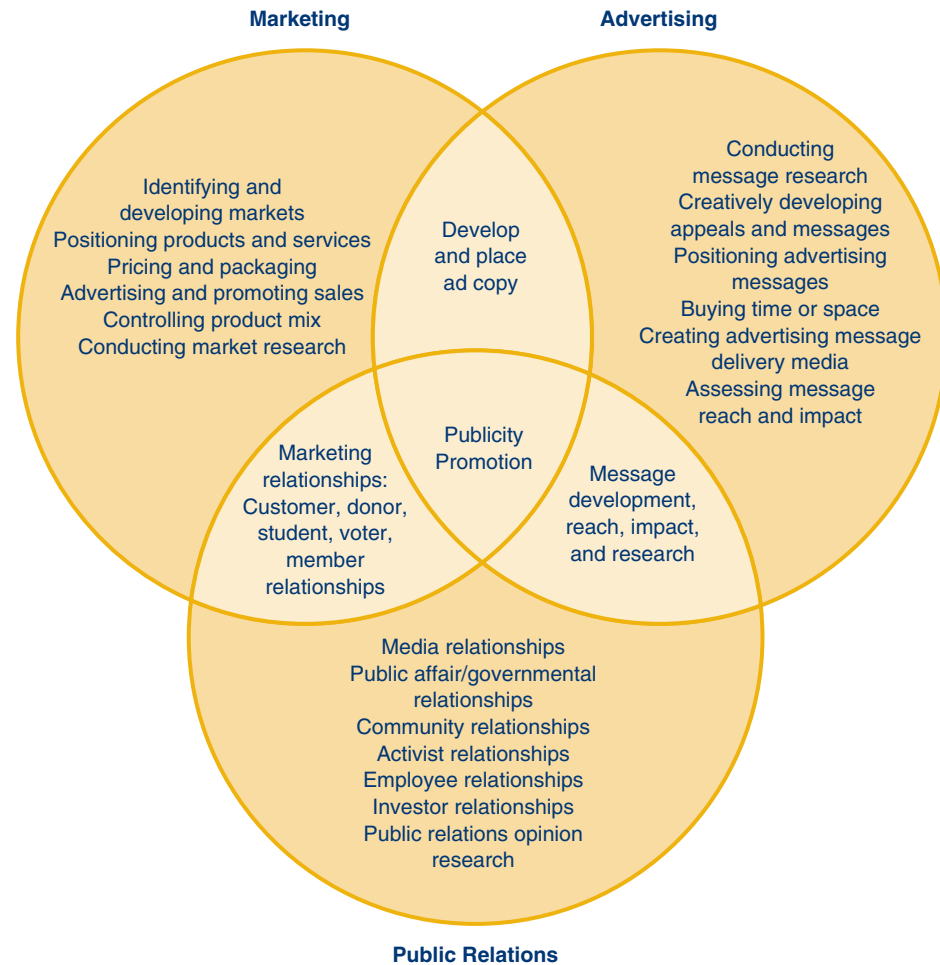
Marketing

Advertising

Identifying and developing markets
Positioning products and services
Pricing and packaging
Advertising and promoting sales
Controlling product mix
Conducting market research

Develop and place ad copy

Conducting message research
Creatively developing appeals and messages
Positioning advertising messages
Buying time or space
Creating advertising message delivery media
Assessing message reach and impact

Marketing relationships: Customer, donor, student, voter, member relationships

Publicity
Promotion

Message development, reach, impact, and research

Media relationships
Public affair/governmental relationships
Community relationships
Activist relationships
Employee relationships
Investor relationships
Public relations opinion research

Public Relations